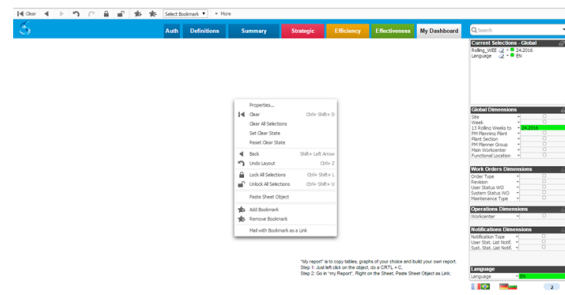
Clear Select Bookmark More

Auth Definitions Summary Strategic Efficiency Effectiveness My Dashboard

Search

Current Selections - Global
Rolling_WEE 24.2018
Language EN

Properties...
Clear Ctrl+ Shift+ D
Clear All Selections
Set Clear State
Reset Clear State
Back Shift+ Left Arrow
Undo Layout Ctrl+ Z
Lock All Selections Ctrl+ Shift+ L
Unlock All Selections Ctrl+ Shift+ U
Paste Sheet Object
Add Bookmark
Remove Bookmark
Mail with Bookmark as Link

Global Dimensions
Site
Week
13 Rolling Weeks to 24.2018
PM Planning Plant
Plant Section
PM Planner Group
Main Workcenter
Functional Location

Work Orders Dimensions
Order Type
Revision
User Status WO
System Status WO
Maintenance Type

Operations Dimensions
Workcenter

Notifications Dimensions
Notification Type
User Stat. List Notif.
Syst. Stat. List Notif.

"My report" is to copy tables, graphs of your choice and build your own report.
Step 1: Just left click on the object, do a CRTL + C.
Step 2: Go in "My Report", Right on the Sheet, Paste Sheet Object as Link.

Language
Language EN